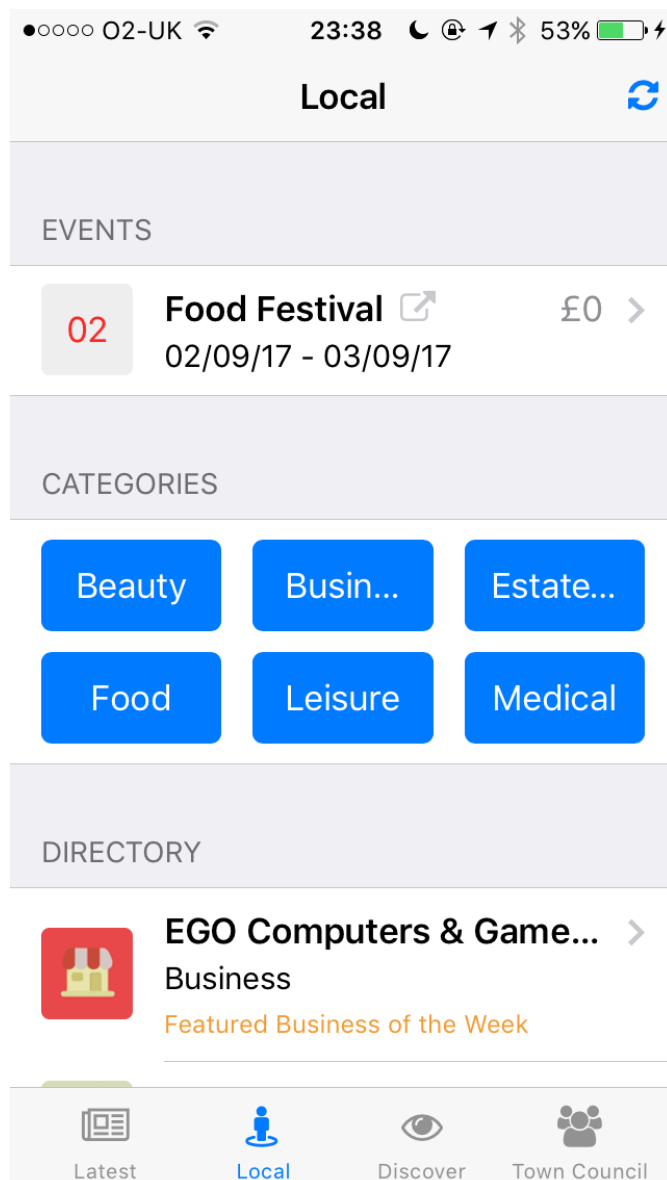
●○○○○ O2-UK 23:38 53%

Local

EVENTS

02 Food Festival £0
02/09/17 - 03/09/17

CATEGORIES

Beauty
Busin...
Estate...
Food
Leisure
Medical

DIRECTORY

EGO Computers & Game...
Business
Featured Business of the Week

Latest
Local
Discover
Town Council